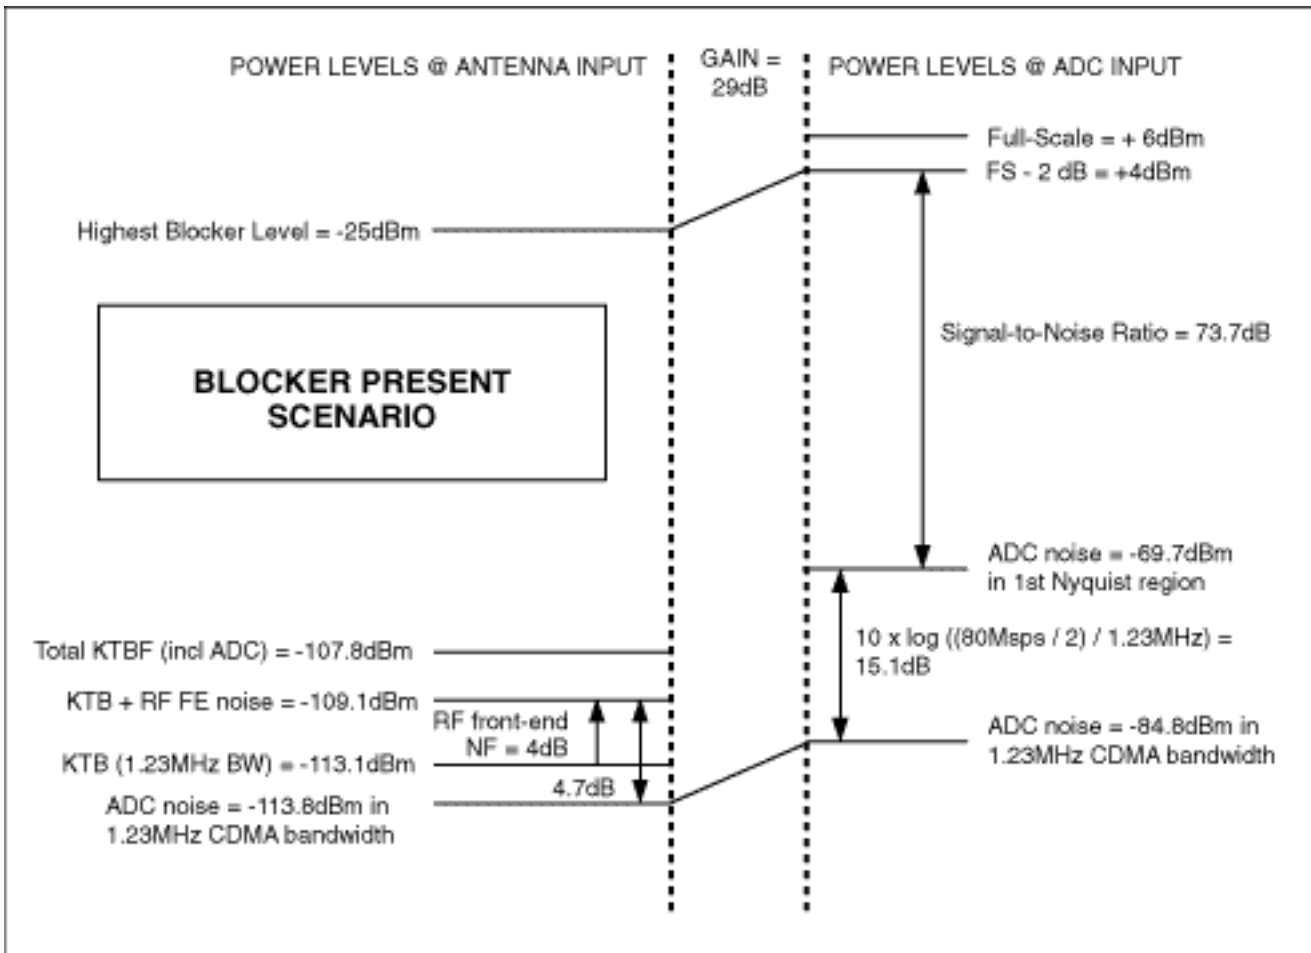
POWER LEVELS @ ANTENNA INPUT

GAIN = 29dB

POWER LEVELS @ ADC INPUT

Full-Scale = + 6dBm

FS - 2 dB = +4dBm

Highest Blocker Level = -25dBm

Signal-to-Noise Ratio = 73.7dB

BLOCKER PRESENT SCENARIO

ADC noise = -69.7dBm in 1st Nyquist region

10 x log ((80Msps / 2) / 1.23MHz) = 15.1dB

Total KTBF (incl ADC) = -107.8dBm

KTB + RF FE noise = -109.1dBm

RF front-end NF = 4dB

ADC noise = -84.8dBm in 1.23MHz CDMA bandwidth

KTB (1.23MHz BW) = -113.1dBm

4.7dB

ADC noise = -113.8dBm in 1.23MHz CDMA bandwidth